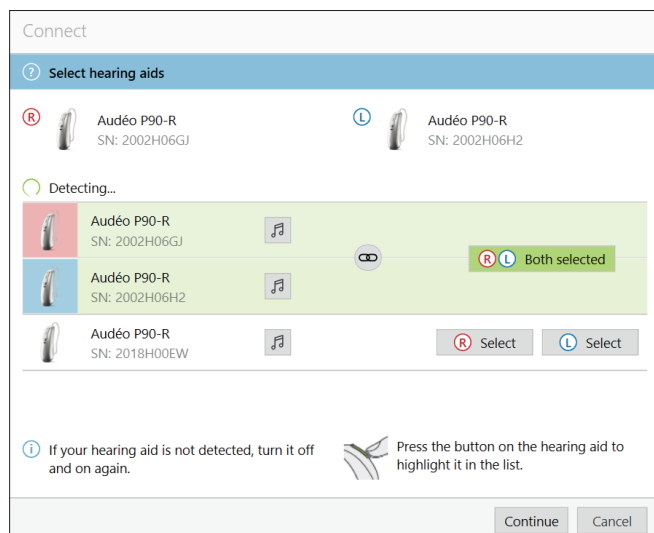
Connect

? Select hearing aids

R Audéo P90-R
SN: 2002H06GJ

L Audéo P90-R
SN: 2002H06H2

Detecting...

Audéo P90-R
SN: 2002H06GJ

Audéo P90-R
SN: 2002H06H2

R L Both selected

Audéo P90-R
SN: 2018H00EW

R Select

L Select

i If your hearing aid is not detected, turn it off and on again.

Press the button on the hearing aid to highlight it in the list.

Continue

Cancel